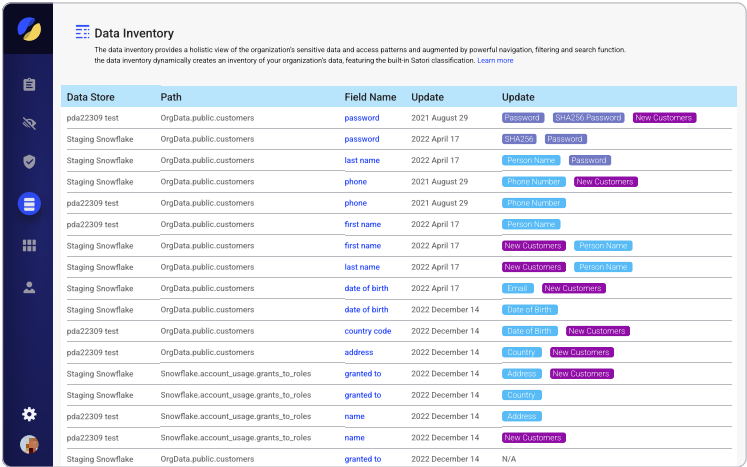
Data Inventory

The data inventory provides a holistic view of the organization's sensitive data and access patterns and augmented by powerful navigation, filtering and search function. the data inventory dynamically creates an inventory of your organization's data, featuring the built-in Satori classification. Learn more

| Data Store | Path | Field Name | Update | Update |
|---|---|---|---|---|
| pda22309 test | OrgData.public.customers | password | 2021 August 29 | Password SHA256 Password New Customers |
| Staging Snowflake | OrgData.public.customers | password | 2022 April 17 | SHA256 Password |
| Staging Snowflake | OrgData.public.customers | last name | 2022 April 17 | Person Name Password |
| Staging Snowflake | OrgData.public.customers | phone | 2021 August 29 | Phone Number New Customers |
| pda22309 test | OrgData.public.customers | phone | 2021 August 29 | Phone Number |
| pda22309 test | OrgData.public.customers | first name | 2022 April 17 | Person Name |
| Staging Snowflake | OrgData.public.customers | first name | 2022 April 17 | New Customers Person Name |
| Staging Snowflake | OrgData.public.customers | last name | 2022 April 17 | New Customers Person Name |
| Staging Snowflake | OrgData.public.customers | date of birth | 2022 April 17 | Email New Customers |
| Staging Snowflake | OrgData.public.customers | date of birth | 2022 December 14 | Date of Birth |
| pda22309 test | OrgData.public.customers | country code | 2022 December 14 | Date of Birth New Customers |
| pda22309 test | OrgData.public.customers | address | 2022 December 14 | Country New Customers |
| Staging Snowflake | Snowflake.account_usage.grants_to_roles | granted to | 2022 December 14 | Address New Customers |
| Staging Snowflake | Snowflake.account_usage.grants_to_roles | granted to | 2022 December 14 | Country |
| pda22309 test | Snowflake.account_usage.grants_to_roles | name | 2022 December 14 | Address |
| pda22309 test | Snowflake.account_usage.grants_to_roles | name | 2022 December 14 | New Customers |
| Staging Snowflake | OrgData.public.customers | granted to | 2022 December 14 | N/A |